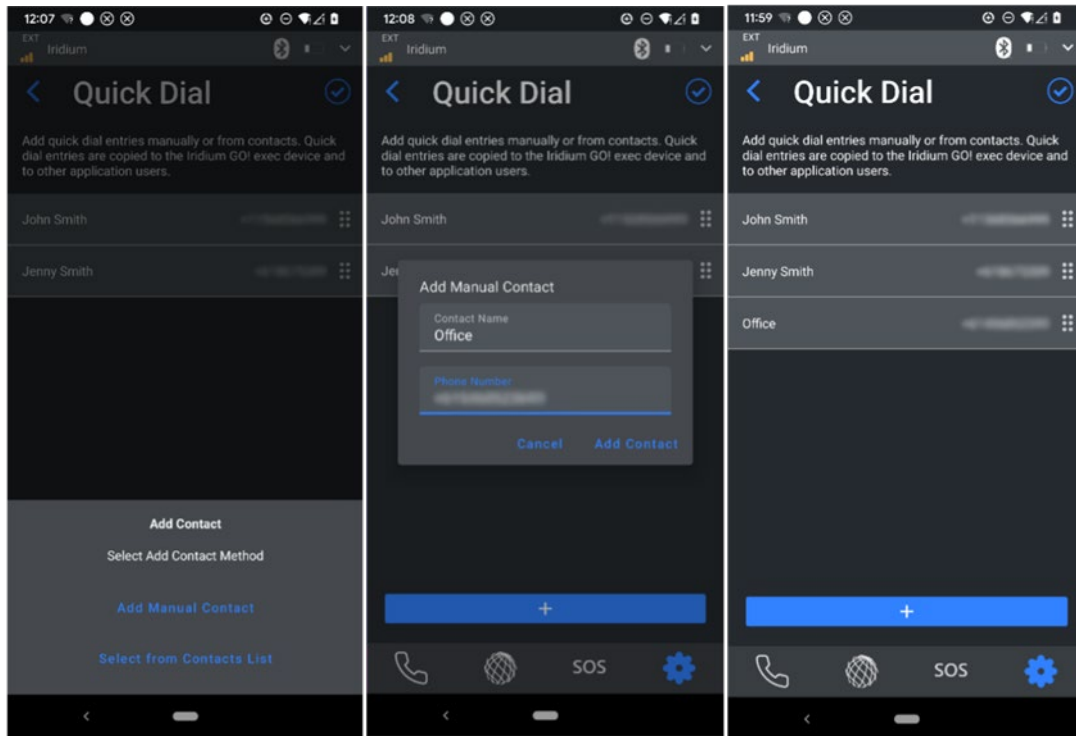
12:07

EXT
Iridium

Quick Dial

Add quick dial entries manually or from contacts. Quick dial entries are copied to the Iridium GO! exec device and to other application users.

John Smith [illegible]

Jenny Smith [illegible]

Add Contact

Select Add Contact Method

Add Manual Contact

Select from Contacts List

12:08

EXT
Iridium

Quick Dial

Add quick dial entries manually or from contacts. Quick dial entries are copied to the Iridium GO! exec device and to other application users.

John Smith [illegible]

Je

Add Manual Contact

Contact Name
Office

Phone Number
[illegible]

Cancel Add Contact

+

SOS

11:59

EXT
Iridium

Quick Dial

Add quick dial entries manually or from contacts. Quick dial entries are copied to the Iridium GO! exec device and to other application users.

John Smith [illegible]

Jenny Smith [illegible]

Office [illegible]

+

SOS